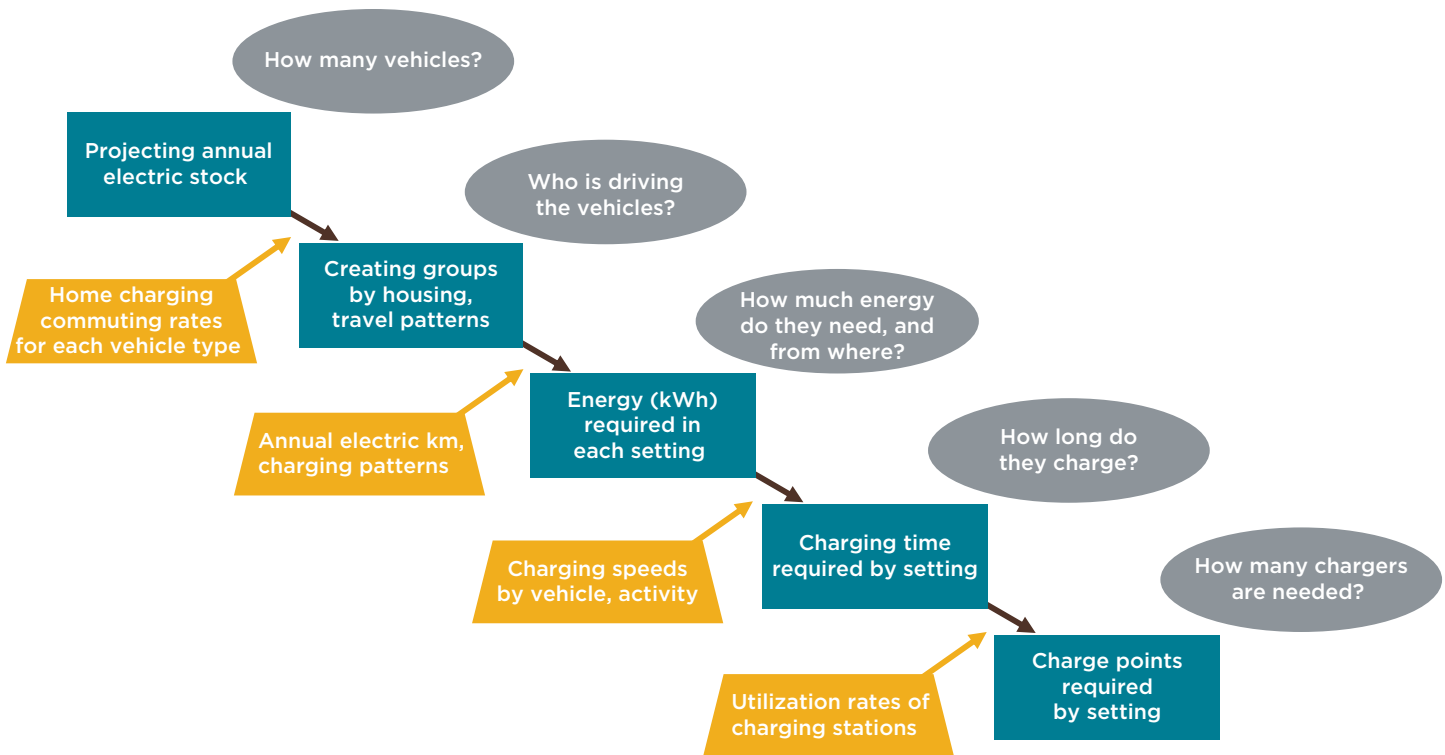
How many vehicles?

Projecting annual electric stock

Who is driving the vehicles?

Home charging commuting rates for each vehicle type

Creating groups by housing, travel patterns

How much energy do they need, and from where?

Annual electric km, charging patterns

Energy (kWh) required in each setting

How long do they charge?

Charging speeds by vehicle, activity

Charging time required by setting

How many chargers are needed?

Utilization rates of charging stations

Charge points required by setting